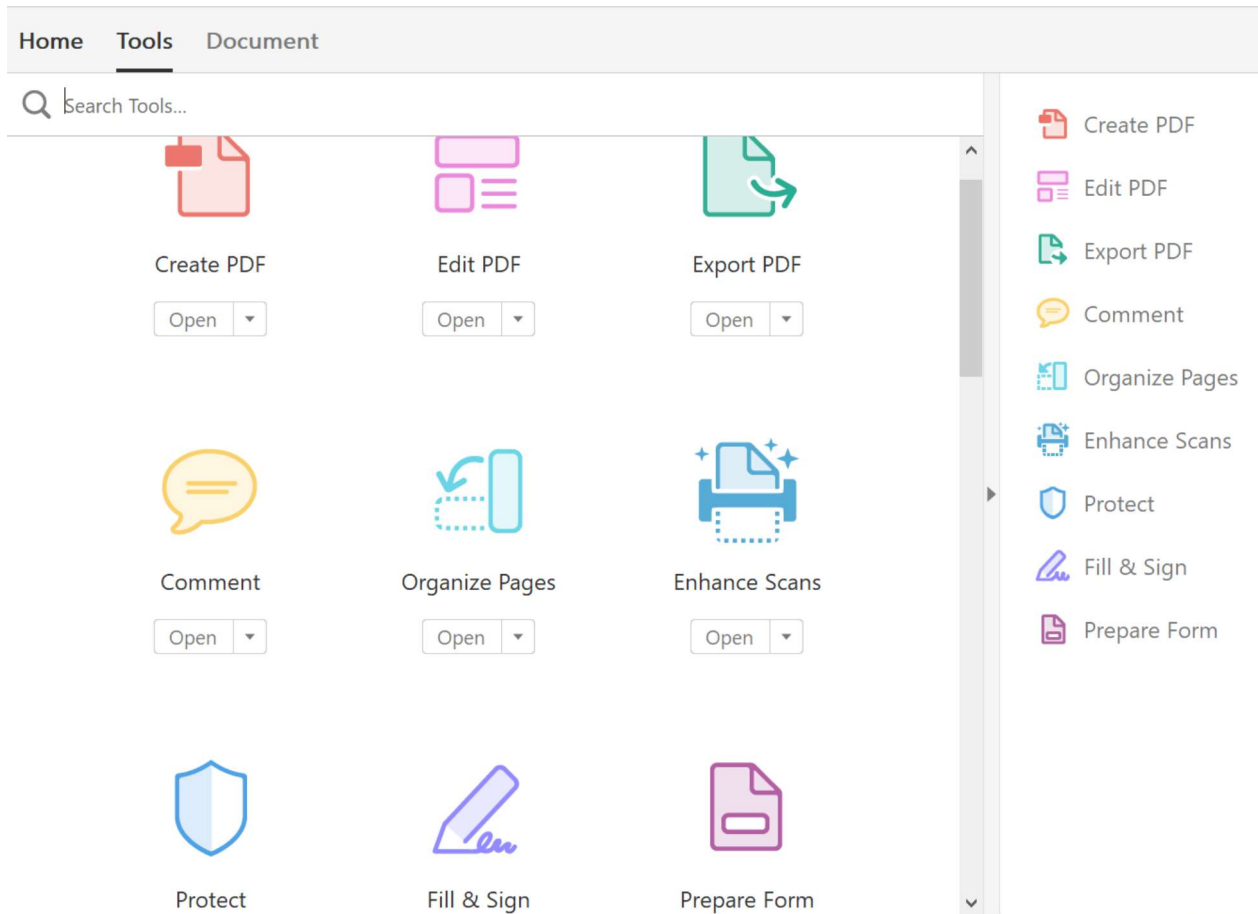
Home Tools Document

Search Tools...

Create PDF
Open

Edit PDF
Open

Export PDF
Open

Comment
Open

Organize Pages
Open

Enhance Scans
Open

Protect

Fill & Sign

Prepare Form

Create PDF
Edit PDF
Export PDF
Comment
Organize Pages
Enhance Scans
Protect
Fill & Sign
Prepare Form